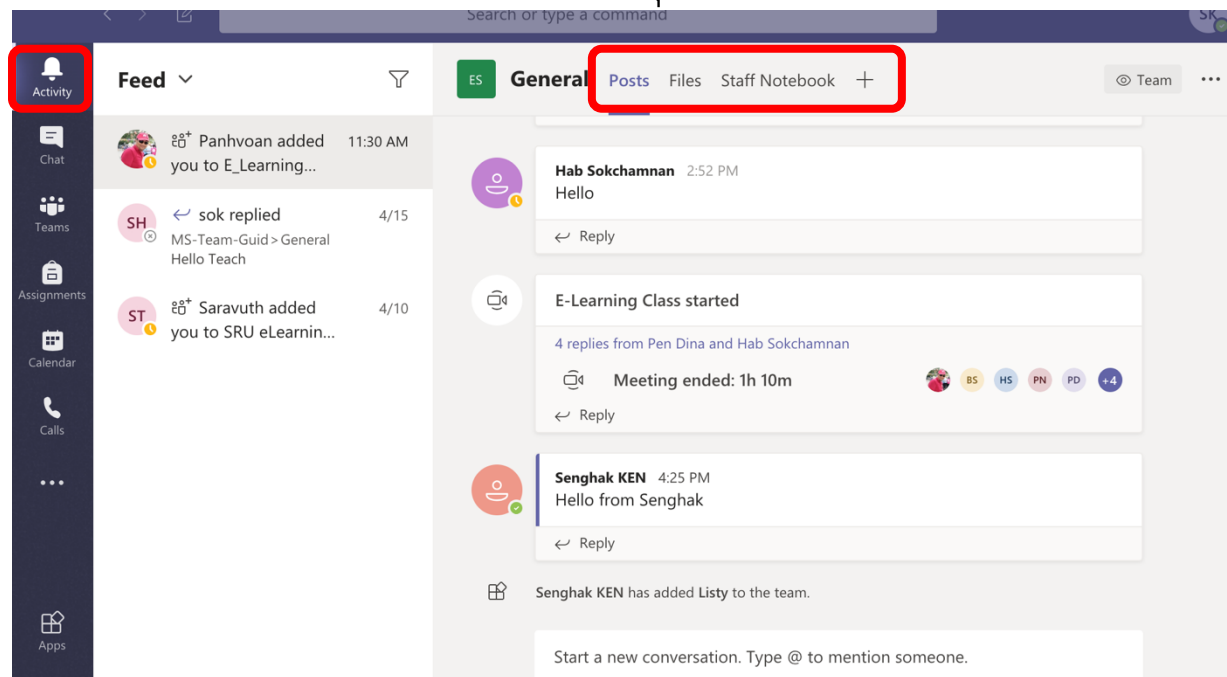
Search or type a command

SK

Activity

Chat

Teams

Assignments

Calendar

Calls

...

Apps

Feed

Panhvoan added you to E_Learning... 11:30 AM

SH sok replied 4/15
MS-Team-Guid > General
Hello Teach

ST Saravuth added you to SRU eLearnin... 4/10

ES General Posts Files Staff Notebook +

Team ...

Hab Sokchamnan 2:52 PM
Hello

Reply

E-Learning Class started

4 replies from Pen Dina and Hab Sokchamnan

Meeting ended: 1h 10m

BS HS PN PD +4

Reply

Senghak KEN 4:25 PM
Hello from Senghak

Reply

Senghak KEN has added Listy to the team.

Start a new conversation. Type @ to mention someone.